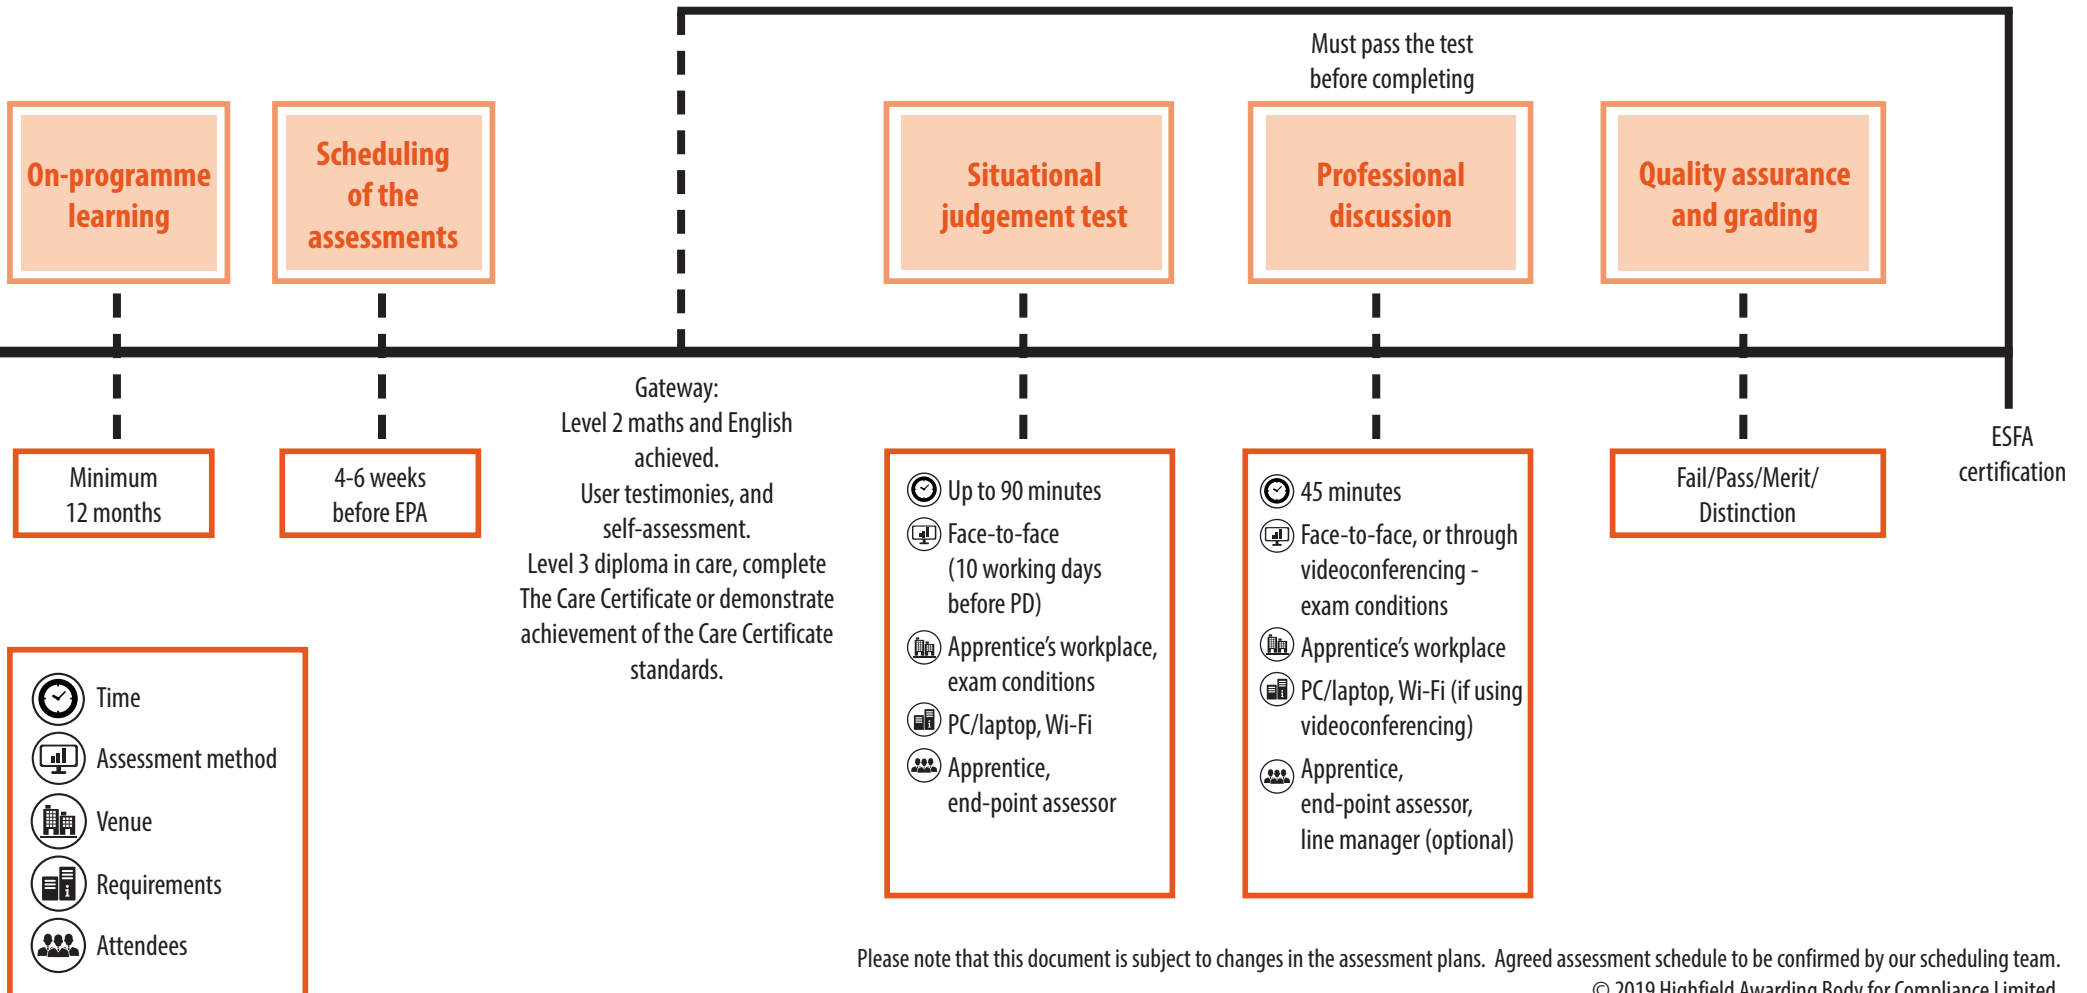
Must pass the test before completing

On-programme learning

Scheduling of the assessments

Situational judgement test

Professional discussion

Quality assurance and grading

Minimum 12 months

4-6 weeks before EPA

Gateway:
Level 2 maths and English achieved.
User testimonies, and self-assessment.
Level 3 diploma in care, complete The Care Certificate or demonstrate achievement of the Care Certificate standards.

Up to 90 minutes
Face-to-face (10 working days before PD)
Apprentice's workplace, exam conditions
PC/laptop, Wi-Fi
Apprentice, end-point assessor

45 minutes
Face-to-face, or through videoconferencing - exam conditions
Apprentice's workplace
PC/laptop, Wi-Fi (if using videoconferencing)
Apprentice, end-point assessor, line manager (optional)

Fail/Pass/Merit/ Distinction

ESFA certification

Time
Assessment method
Venue
Requirements
Attendees

Please note that this document is subject to changes in the assessment plans. Agreed assessment schedule to be confirmed by our scheduling team.
© 2019 Highfield Awarding Body for Compliance Limited